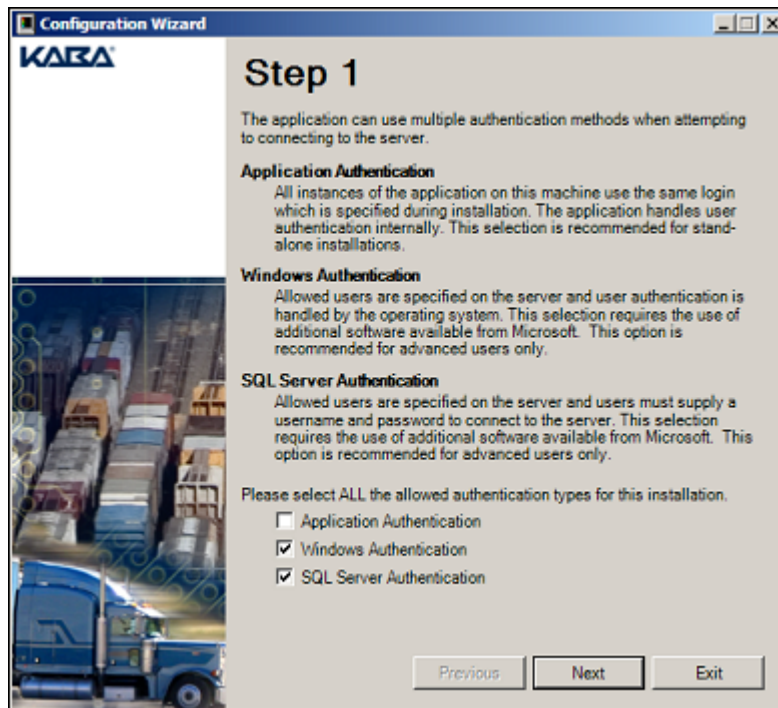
Configuration Wizard

KABA

Step 1

The application can use multiple authentication methods when attempting to connecting to the server.

Application Authentication
All instances of the application on this machine use the same login which is specified during installation. The application handles user authentication internally. This selection is recommended for stand-alone installations.

Windows Authentication
Allowed users are specified on the server and user authentication is handled by the operating system. This selection requires the use of additional software available from Microsoft. This option is recommended for advanced users only.

SQL Server Authentication
Allowed users are specified on the server and users must supply a username and password to connect to the server. This selection requires the use of additional software available from Microsoft. This option is recommended for advanced users only.

Please select ALL the allowed authentication types for this installation.

☐ Application Authentication
☑ Windows Authentication
☑ SQL Server Authentication

Previous Next Exit